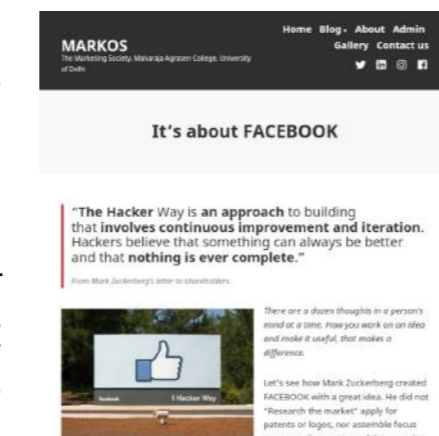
MARKOS
The Marketing Society, Maharaja Agrasen College, University of Delhi

Home Blog About Admin
Gallery Contact us

It's about FACEBOOK

"The Hacker Way is an approach to building that involves continuous improvement and iteration. Hackers believe that something can always be better and that nothing is ever complete."

From Mark Zuckerberg's letter to shareholders

facebook 1 Hacker Way

There are a dozen thoughts in a person's mind at a time. How you work on an idea and make it useful, that makes a difference.

Let's see how Mark Zuckerberg created FACEBOOK with a great idea. He did not "Research the market" apply for patents or logos, nor assemble focus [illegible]